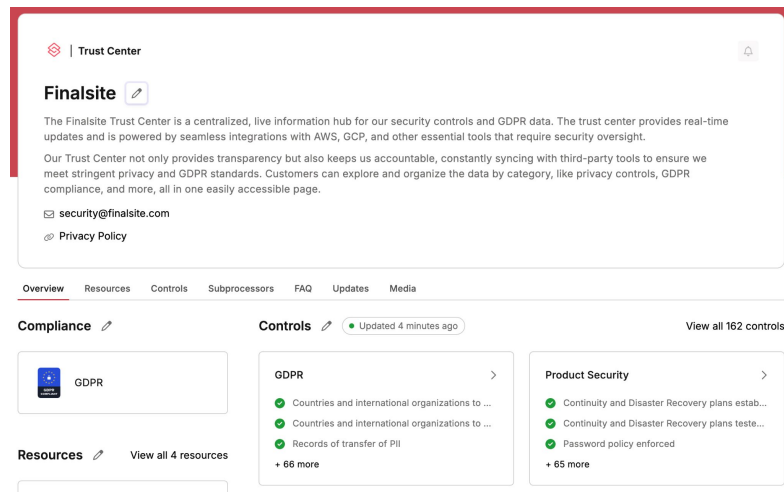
| Trust Center

Finalsite

The Finalsite Trust Center is a centralized, live information hub for our security controls and GDPR data. The trust center provides real-time updates and is powered by seamless integrations with AWS, GCP, and other essential tools that require security oversight.

Our Trust Center not only provides transparency but also keeps us accountable, constantly syncing with third-party tools to ensure we meet stringent privacy and GDPR standards. Customers can explore and organize the data by category, like privacy controls, GDPR compliance, and more, all in one easily accessible page.

security@finalsite.com

Privacy Policy

Overview Resources Controls Subprocessors FAQ Updates Media

Compliance

GDPR

Resources View all 4 resources

Controls • Updated 4 minutes ago View all 162 controls

GDPR
Countries and international organizations to ...
Countries and international organizations to ...
Records of transfer of PII
+ 66 more

Product Security
Continuity and Disaster Recovery plans estab...
Continuity and Disaster Recovery plans teste...
Password policy enforced
+ 65 more